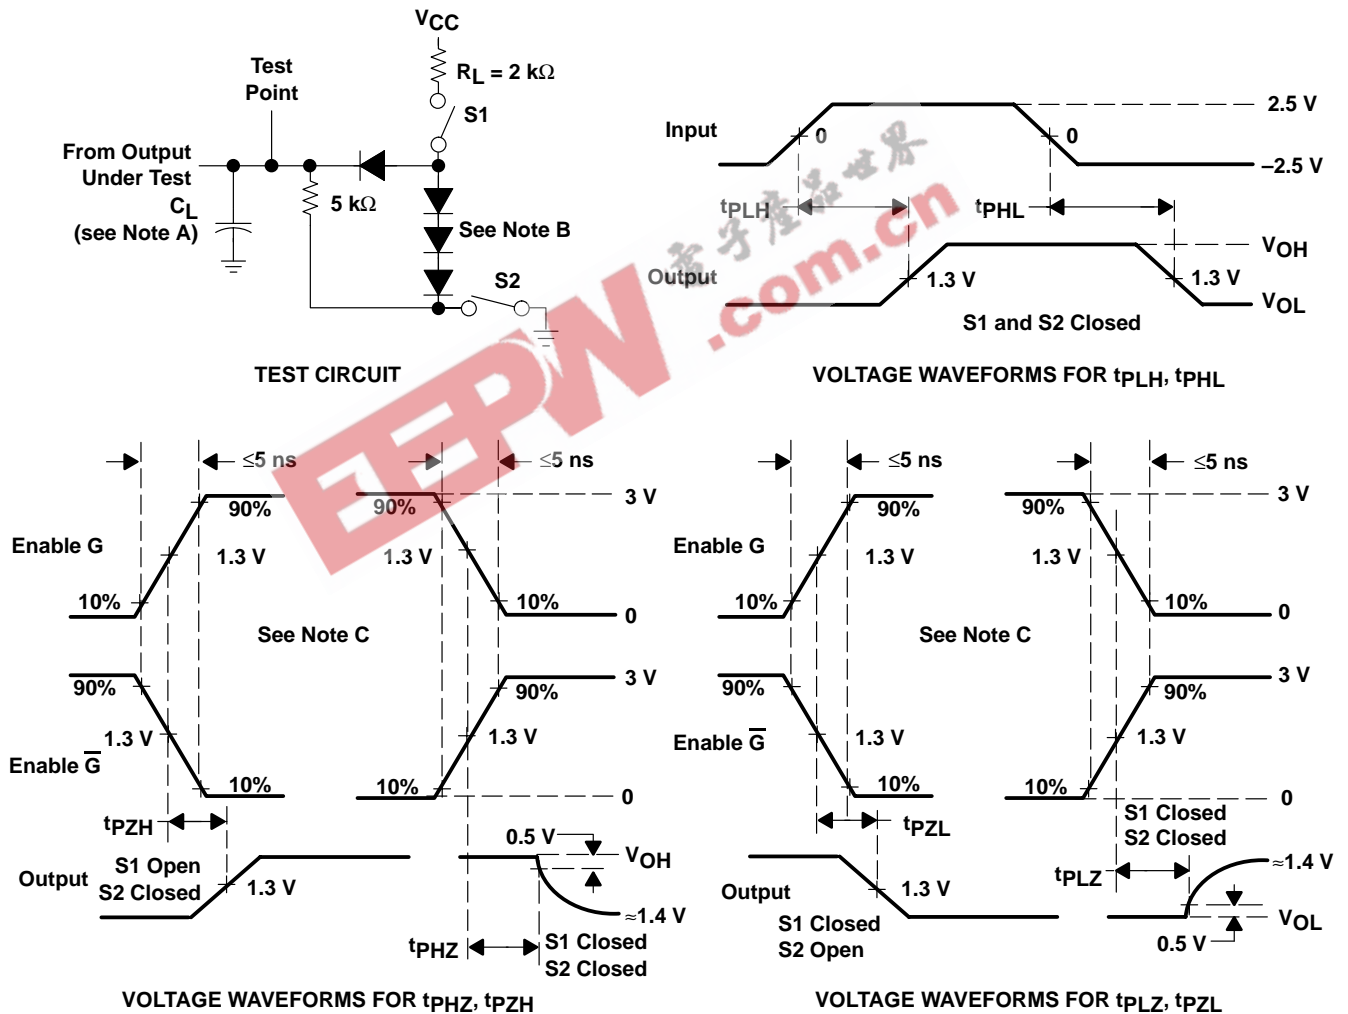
$V_{CC}$

$R_L = 2\ k\Omega$

Test Point

S1

From Output Under Test

$C_L$ (see Note A)

5 kΩ

See Note B

S2

TEST CIRCUIT

Input

0

0

2.5 V

–2.5 V

$t_{PLH}$

$t_{PHL}$

Output

1.3 V

1.3 V

$V_{OH}$

$V_{OL}$

S1 and S2 Closed

VOLTAGE WAVEFORMS FOR $t_{PLH}$, $t_{PHL}$

电子产品世界 EEPW .com.cn

≤5 ns

≤5 ns

Enable G

90%

90%

3 V

1.3 V

1.3 V

10%

10%

0

See Note C

90%

90%

3 V

1.3 V

1.3 V

Enable $\overline{G}$

10%

10%

0

$t_{PZH}$

0.5 V

$V_{OH}$

Output

S1 Open S2 Closed

1.3 V

≈1.4 V

$t_{PHZ}$

S1 Closed S2 Closed

VOLTAGE WAVEFORMS FOR $t_{PHZ}$, $t_{PZH}$

≤5 ns

≤5 ns

Enable G

90%

90%

3 V

1.3 V

1.3 V

10%

10%

0

See Note C

90%

90%

3 V

Enable $\overline{G}$

1.3 V

1.3 V

10%

10%

0

$t_{PZL}$

S1 Closed S2 Closed

$t_{PLZ}$

≈1.4 V

Output

1.3 V

$V_{OL}$

S1 Closed S2 Open

0.5 V

VOLTAGE WAVEFORMS FOR $t_{PLZ}$, $t_{PZL}$